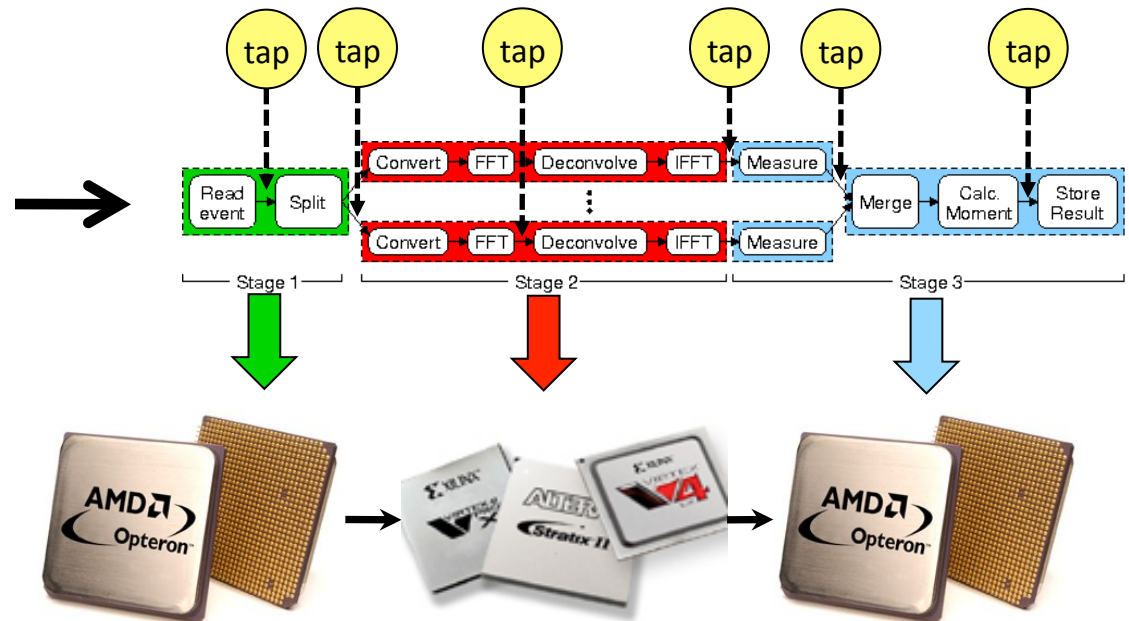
tap tap tap tap tap tap

Read event Split

Convert FFT Deconvolve IFFT Measure

Convert FFT Deconvolve IFFT Measure

Merge Calc. Moment Store Result

Stage 1 Stage 2 Stage 3

AMD Opteron

XILINX VIRTEX ALTERA Stratix II XILINX VIRTEX 4

AMD Opteron